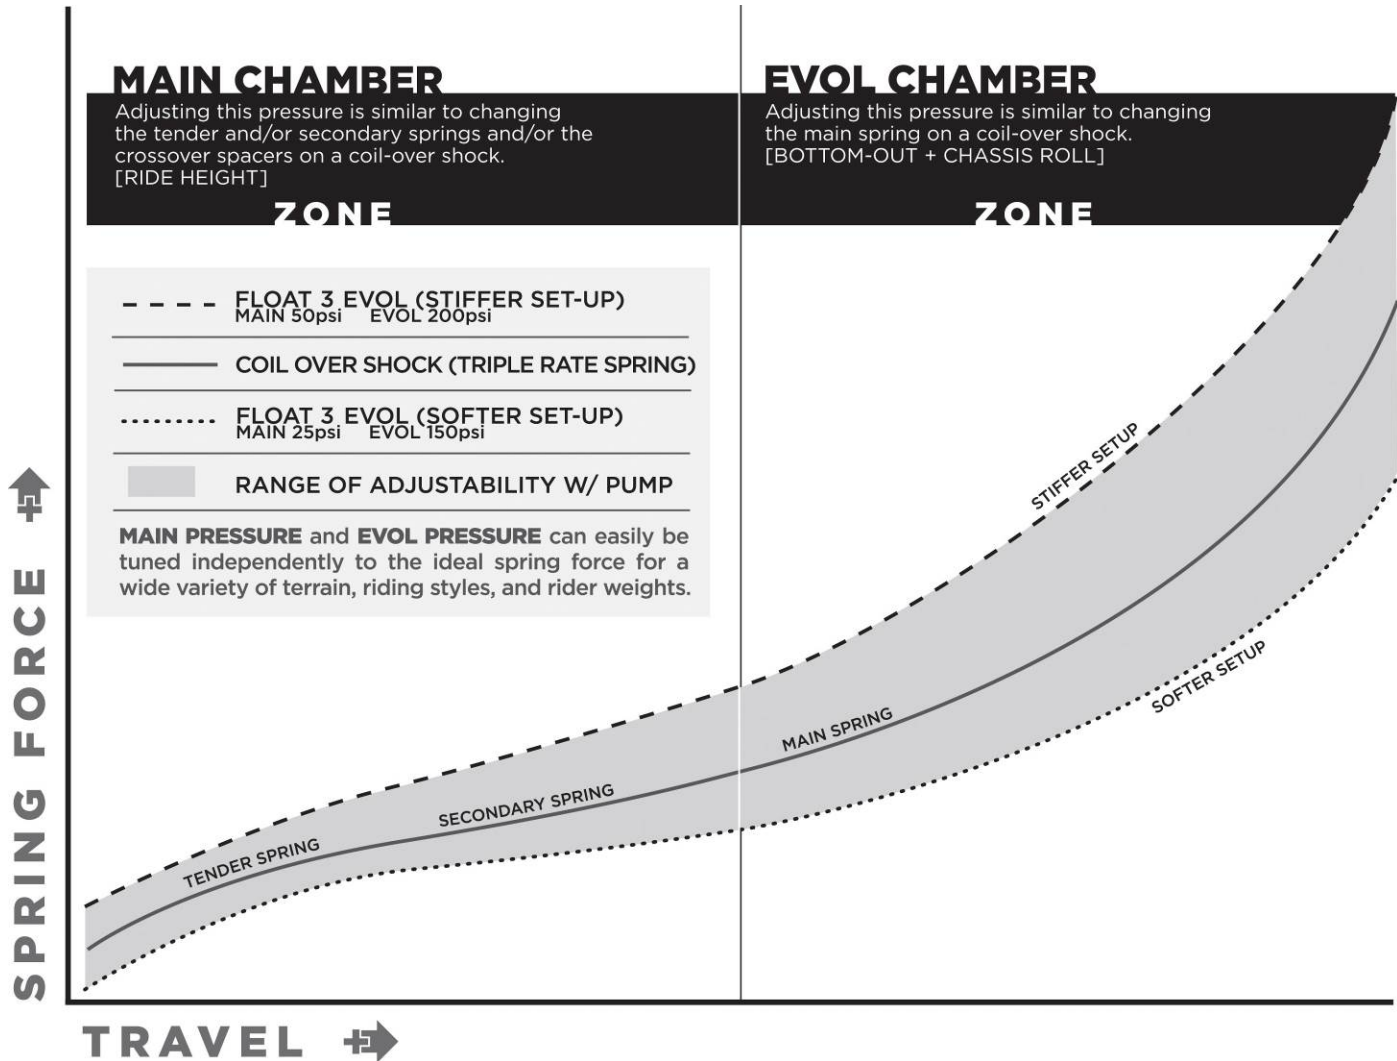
MAIN CHAMBER
Adjusting this pressure is similar to changing the tender and/or secondary springs and/or the crossover spacers on a coil-over shock.
[RIDE HEIGHT]
ZONE

EVOL CHAMBER
Adjusting this pressure is similar to changing the main spring on a coil-over shock.
[BOTTOM-OUT + CHASSIS ROLL]
ZONE

FLOAT 3 EVOL (STIFFER SET-UP)
MAIN 50psi EVOL 200psi

COIL OVER SHOCK (TRIPLE RATE SPRING)

FLOAT 3 EVOL (SOFTER SET-UP)
MAIN 25psi EVOL 150psi

RANGE OF ADJUSTABILITY W/ PUMP

MAIN PRESSURE and EVOL PRESSURE can easily be tuned independently to the ideal spring force for a wide variety of terrain, riding styles, and rider weights.

STIFFER SETUP
SOFTER SETUP
MAIN SPRING
SECONDARY SPRING
TENDER SPRING

SPRING FORCE

TRAVEL